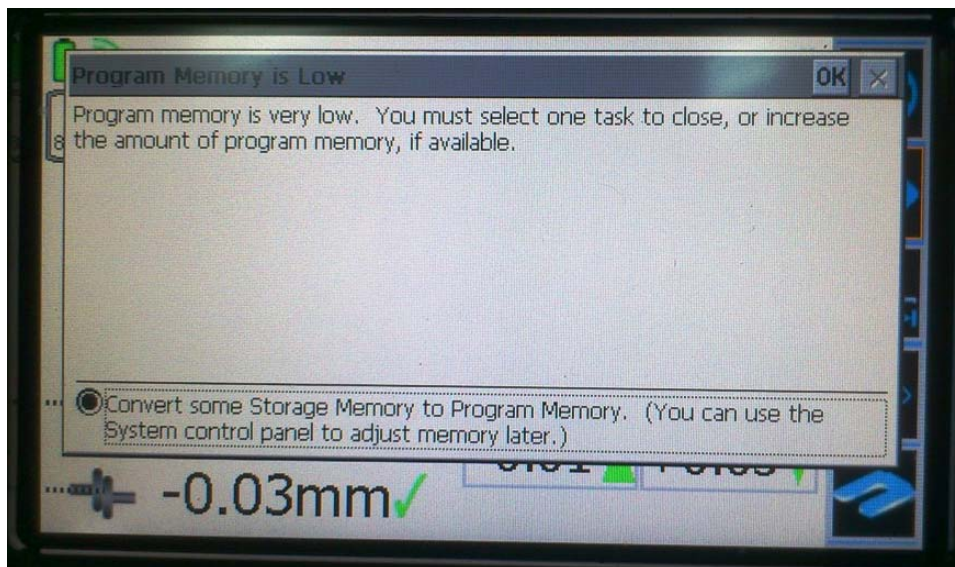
Program Memory is Low

OK ×

Program memory is very low. You must select one task to close, or increase the amount of program memory, if available.

Convert some Storage Memory to Program Memory. (You can use the System control panel to adjust memory later.)

-0.03mm✓